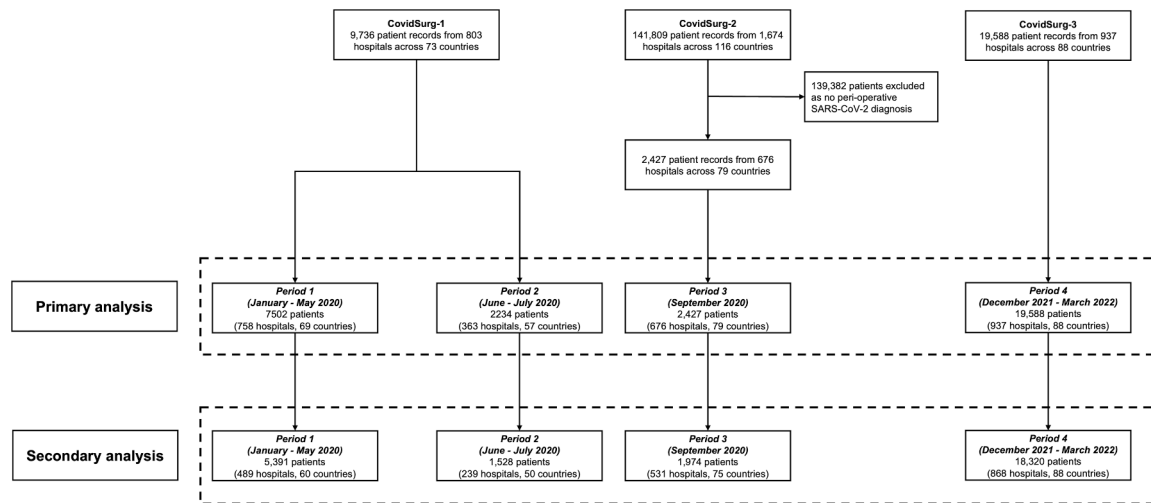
CovidSurg-1
9,736 patient records from 803 hospitals across 73 countries

CovidSurg-2
141,809 patient records from 1,674 hospitals across 116 countries

CovidSurg-3
19,588 patient records from 937 hospitals across 88 countries

139,382 patients excluded as no peri-operative SARS-CoV-2 diagnosis

2,427 patient records from 676 hospitals across 79 countries

Primary analysis

Period 1
(January - May 2020)
7502 patients
(758 hospitals, 69 countries)

Period 2
(June - July 2020)
2234 patients
(363 hospitals, 57 countries)

Period 3
(September 2020)
2,427 patients
(676 hospitals, 79 countries)

Period 4
(December 2021 - March 2022)
19,588 patients
(937 hospitals, 88 countries)

Secondary analysis

Period 1
(January - May 2020)
5,391 patients
(489 hospitals, 60 countries)

Period 2
(June - July 2020)
1,528 patients
(239 hospitals, 50 countries)

Period 3
(September 2020)
1,974 patients
(531 hospitals, 75 countries)

Period 4
(December 2021 - March 2022)
18,320 patients
(868 hospitals, 88 countries)